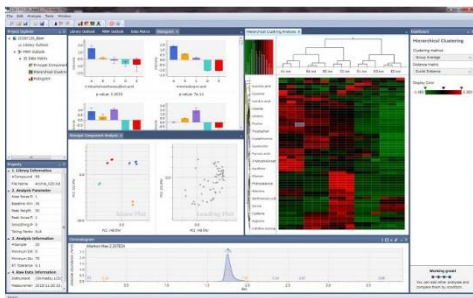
File Edit Analysis Tools Window

Project Explorer
Library Outlook
MRM Outlook
Data Matrix
Principal Component
Hierarchical Clustering
Multiplot

Library Outlook MRM Outlook Data Matrix Multiplot

p-value: 0.0032
p-value: 7e-11

Principal Component Analysis

Score Plot
Loading Plot

Property
1. Library Information
2. Analysis Parameter
3. Analysis Information
4. Raw Data Information

Hierarchical Clustering Analysis

Chromatogram

Dashboard
Hierarchical Clustering
Clustering method
Group Average
Distance metric
Euclid Distance
Display Color

Working good!
★★★★